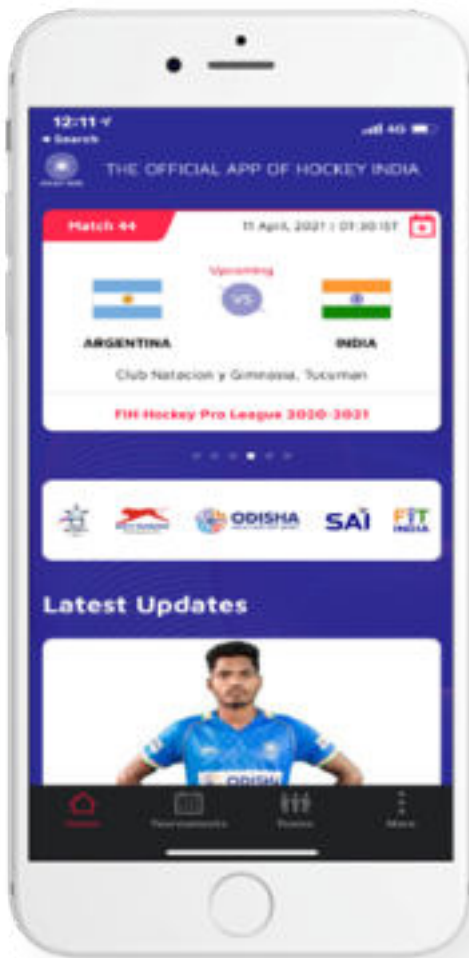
12:11
◂ Search
4G
THE OFFICIAL APP OF HOCKEY INDIA

Match 44
11 April, 2021 | 01:30 IST
Upcoming
VS
ARGENTINA
INDIA
Club Natacion y Gimnasia, Tucuman
FIH Hockey Pro League 2020-2021

ODISHA
SAI
FIT INDIA

Latest Updates

ODISHA

Home
Tournaments
Teams
More